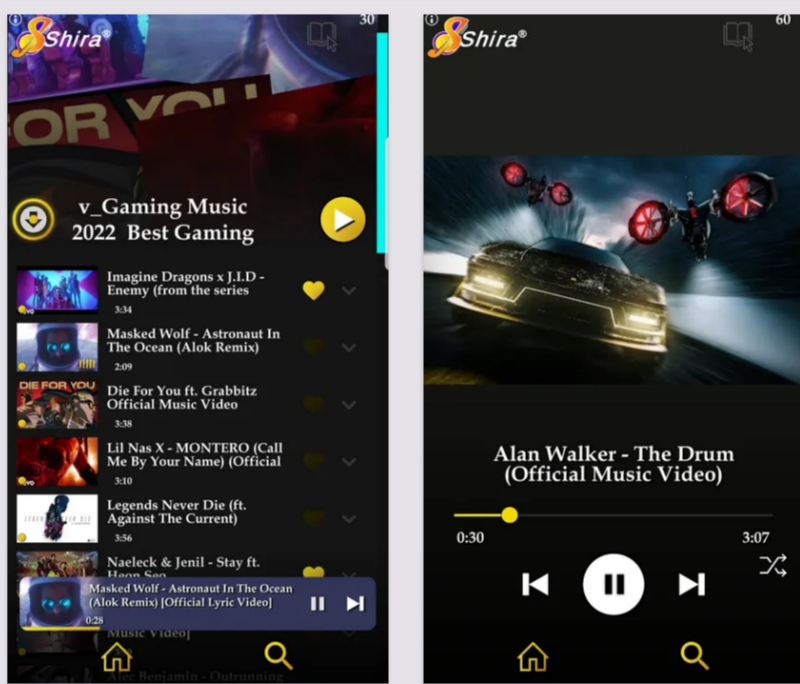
Shira®

30

FOR YOU

v_Gaming Music
2022 Best Gaming

Imagine Dragons x J.I.D - Enemy (from the series
3:34

Masked Wolf - Astronaut In The Ocean (Alok Remix)
2:09

DIE FOR YOU

Die For You ft. Grabbitz Official Music Video
3:38

Lil Nas X - MONTERO (Call Me By Your Name) (Official
3:10

Legends Never Die (ft. Against The Current)
3:56

Naeleck & Jenil - Stay ft. Heon Seo

Masked Wolf - Astronaut In The Ocean (Alok Remix) [Official Lyric Video]
0:28

Music Video]

Alec Benjamin - Outrunning

Shira®

60

Alan Walker - The Drum (Official Music Video)

0:30

3:07